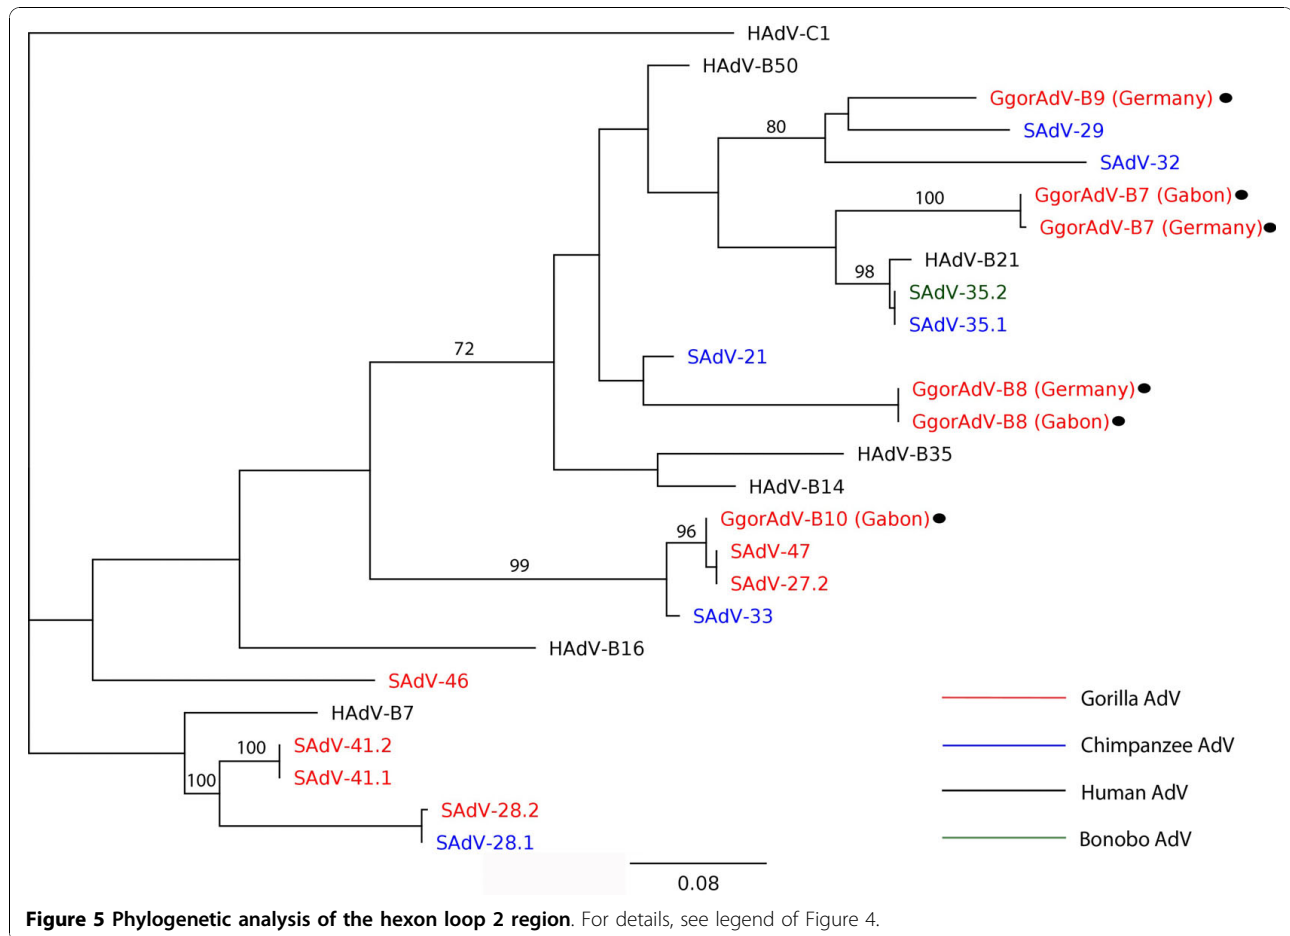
HAdV-C1
HAdV-B50
GgorAdV-B9 (Germany)
80
SAdV-29
SAdV-32
100
GgorAdV-B7 (Gabon)
GgorAdV-B7 (Germany)
HAdV-B21
98
SAdV-35.2
SAdV-35.1
72
SAdV-21
GgorAdV-B8 (Germany)
GgorAdV-B8 (Gabon)
HAdV-B35
HAdV-B14
GgorAdV-B10 (Gabon)
96
SAdV-47
99
SAdV-27.2
SAdV-33
HAdV-B16
SAdV-46
HAdV-B7
100
SAdV-41.2
SAdV-41.1
100
SAdV-28.2
SAdV-28.1
0.08

Gorilla AdV
Chimpanzee AdV
Human AdV
Bonobo AdV

**Figure 5 Phylogenetic analysis of the hexon loop 2 region**. For details, see legend of Figure 4.